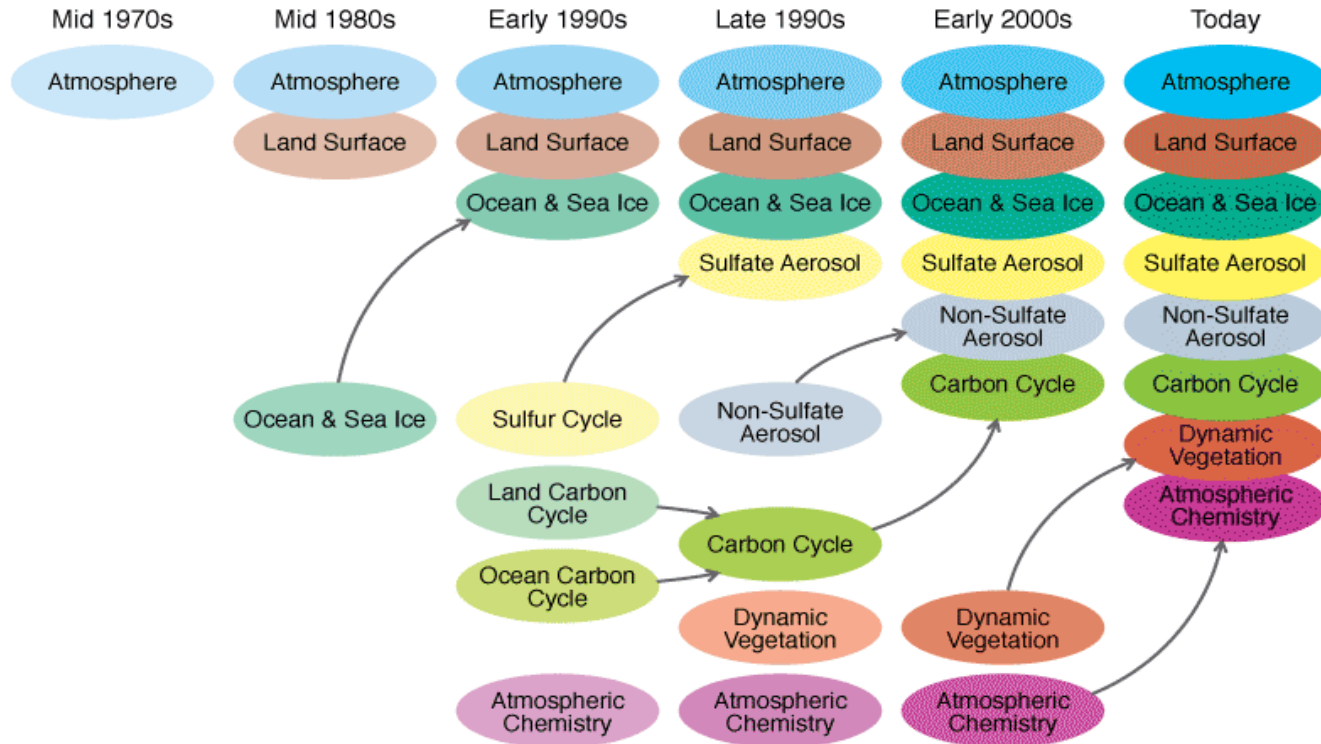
Mid 1970s

Atmosphere

Mid 1980s

Atmosphere

Land Surface

Ocean & Sea Ice

Early 1990s

Atmosphere

Land Surface

Ocean & Sea Ice

Sulfur Cycle

Land Carbon Cycle

Ocean Carbon Cycle

Atmospheric Chemistry

Late 1990s

Atmosphere

Land Surface

Ocean & Sea Ice

Sulfate Aerosol

Non-Sulfate Aerosol

Carbon Cycle

Dynamic Vegetation

Atmospheric Chemistry

Early 2000s

Atmosphere

Land Surface

Ocean & Sea Ice

Sulfate Aerosol

Non-Sulfate Aerosol

Carbon Cycle

Dynamic Vegetation

Atmospheric Chemistry

Today

Atmosphere

Land Surface

Ocean & Sea Ice

Sulfate Aerosol

Non-Sulfate Aerosol

Carbon Cycle

Dynamic Vegetation

Atmospheric Chemistry